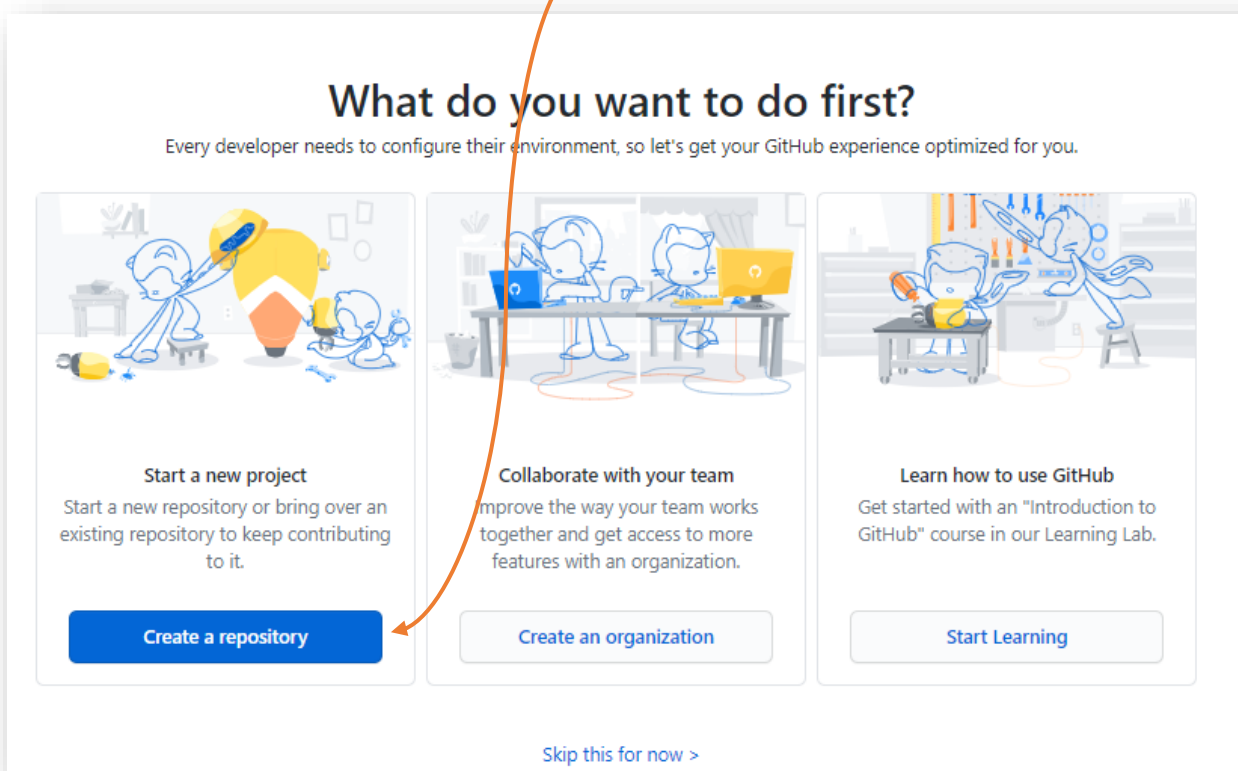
What do you want to do first?

Every developer needs to configure their environment, so let's get your GitHub experience optimized for you.

Start a new project

Start a new repository or bring over an existing repository to keep contributing to it.

Create a repository

Collaborate with your team

Improve the way your team works together and get access to more features with an organization.

Create an organization

Learn how to use GitHub

Get started with an "Introduction to GitHub" course in our Learning Lab.

Start Learning

Skip this for now >